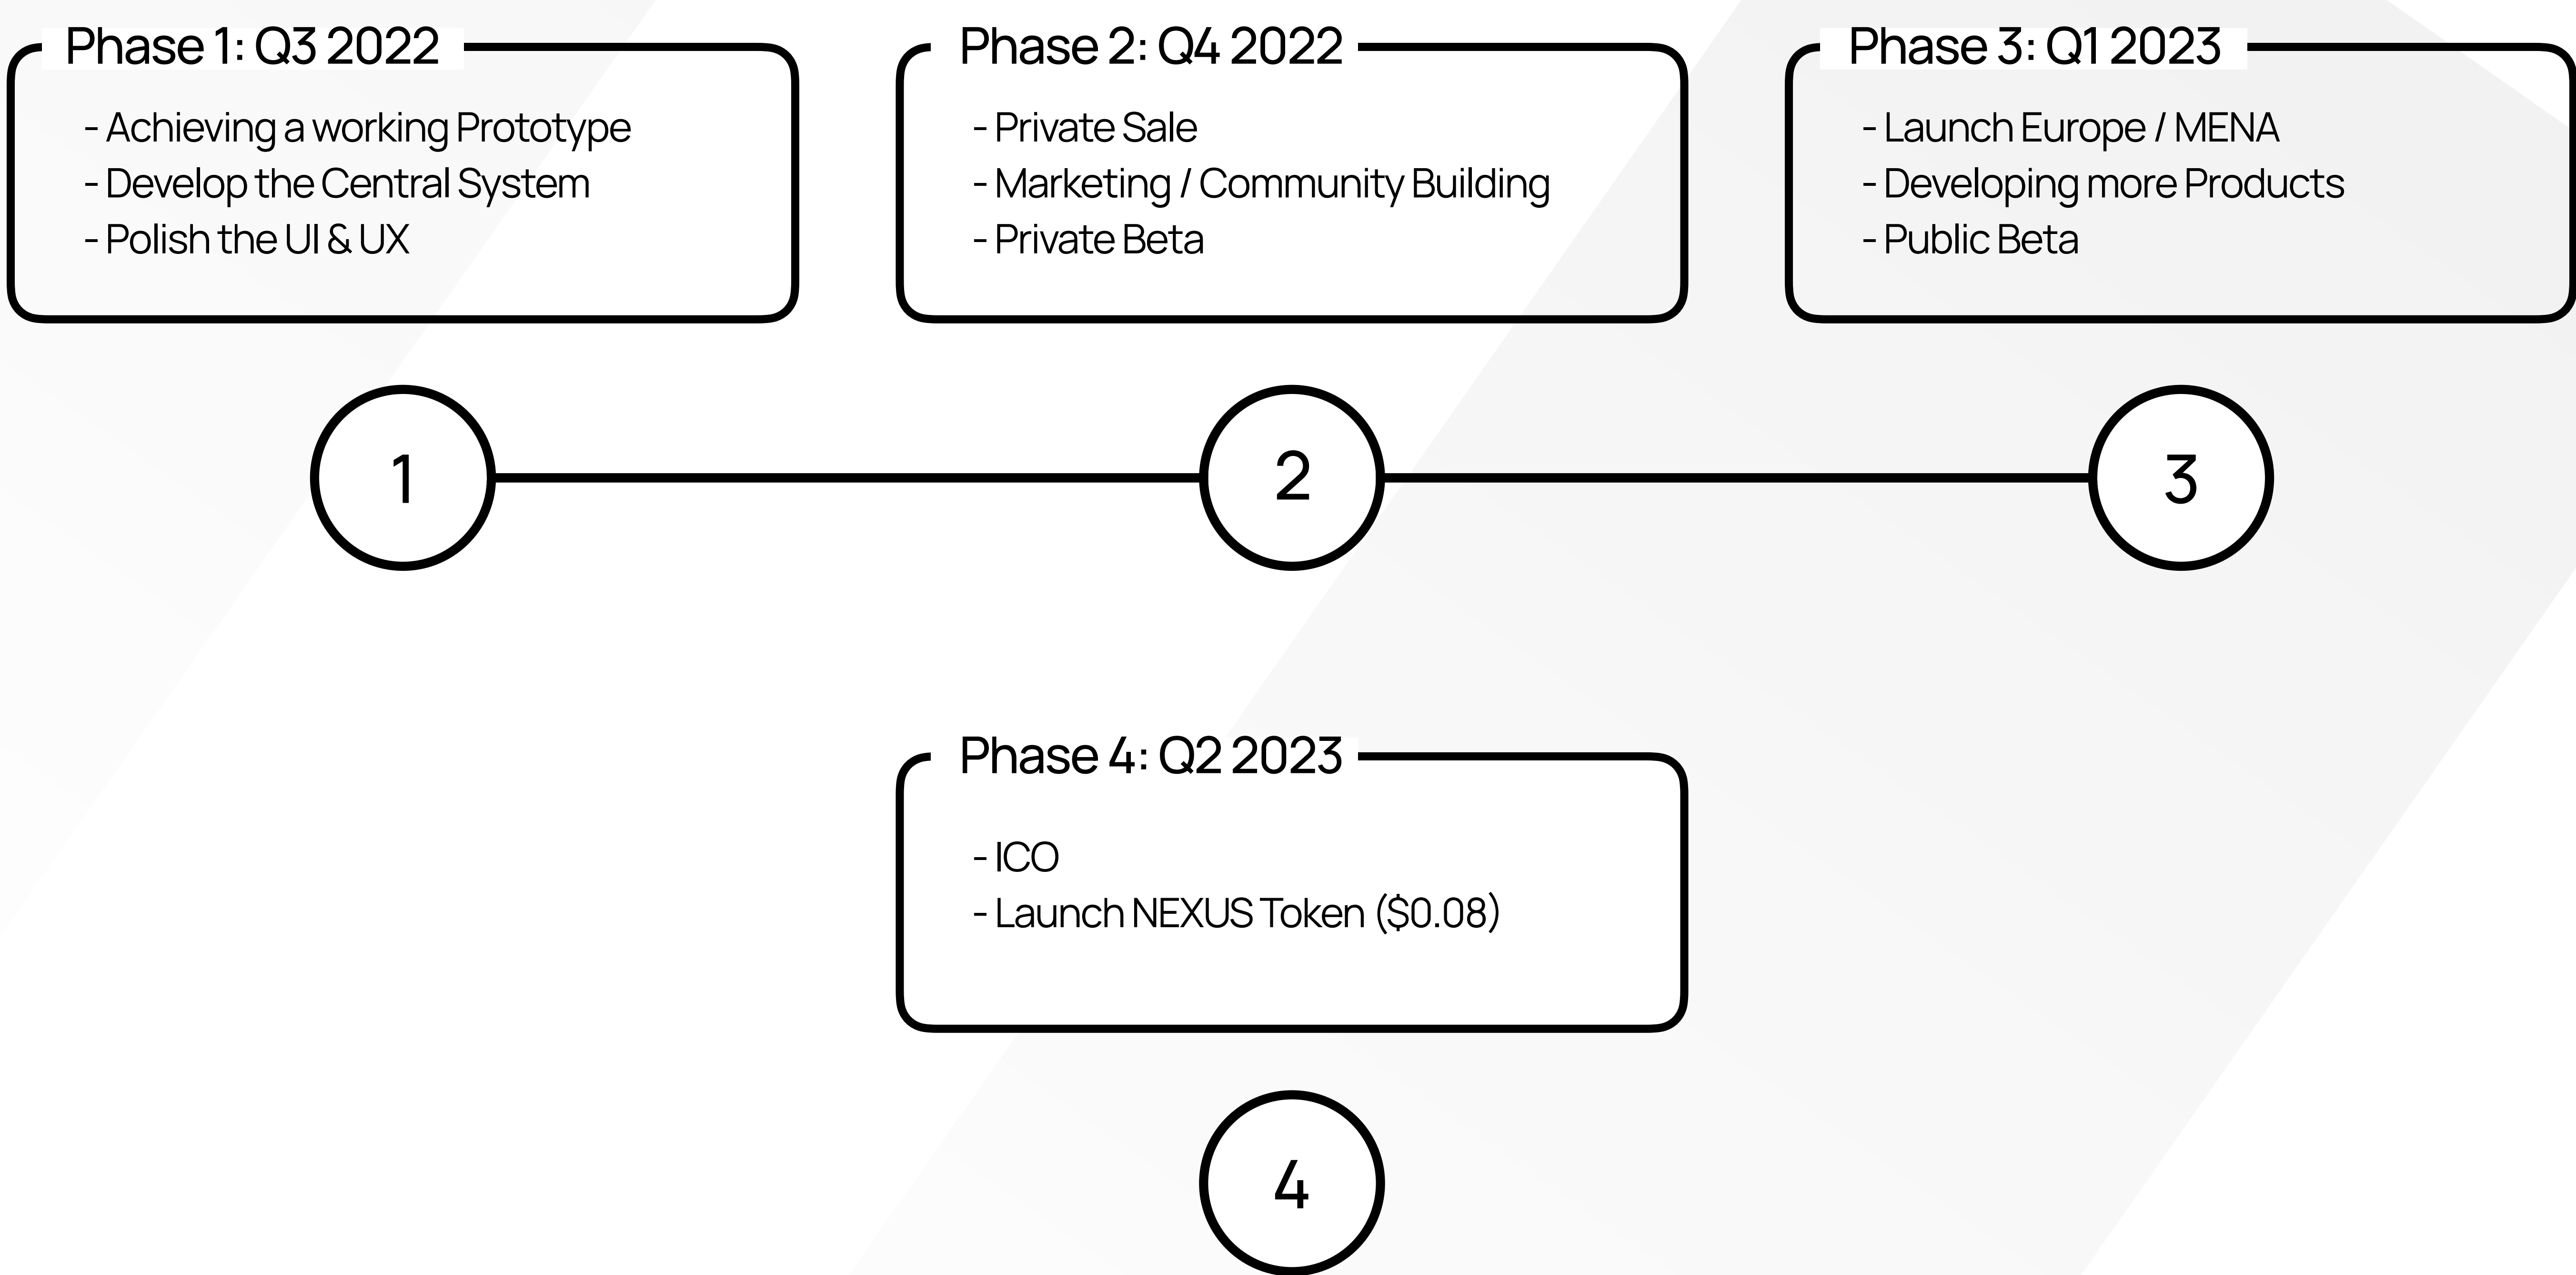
Phase 1: Q3 2022
- Achieving a working Prototype
- Develop the Central System
- Polish the UI & UX

Phase 2: Q4 2022
- Private Sale
- Marketing / Community Building
- Private Beta

Phase 3: Q1 2023
- Launch Europe / MENA
- Developing more Products
- Public Beta

1

2

3

Phase 4: Q2 2023
- ICO
- Launch NEXUS Token (\$0.08)

4